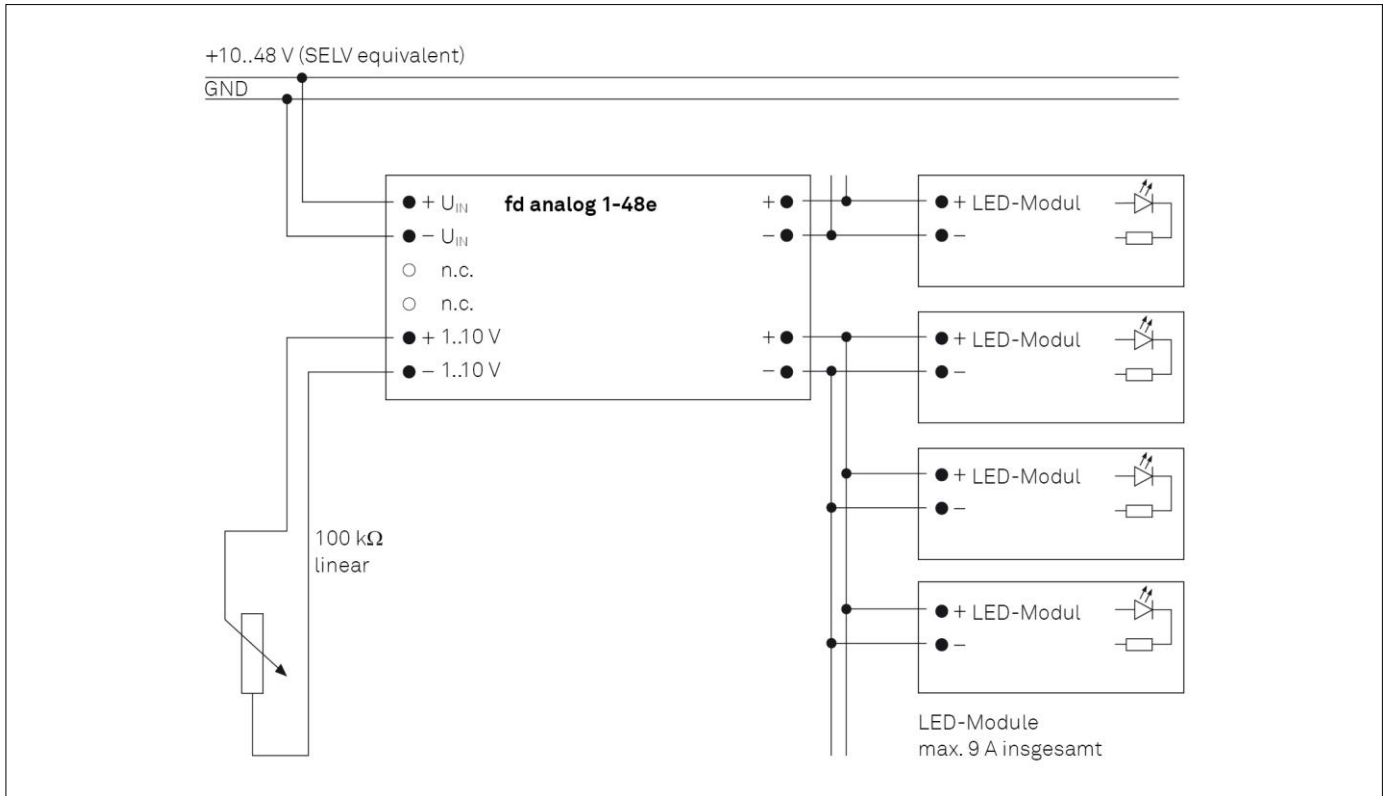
+10..48 V (SELV equivalent)
GND

+ $U_{IN}$
– $U_{IN}$
n.c.
n.c.
+ 1..10 V
– 1..10 V

fd analog 1-48e

+
–
+
–

+ LED-Modul
–
+ LED-Modul
–
+ LED-Modul
–
+ LED-Modul
–

100 kΩ
linear

LED-Module
max. 9 A insgesamt